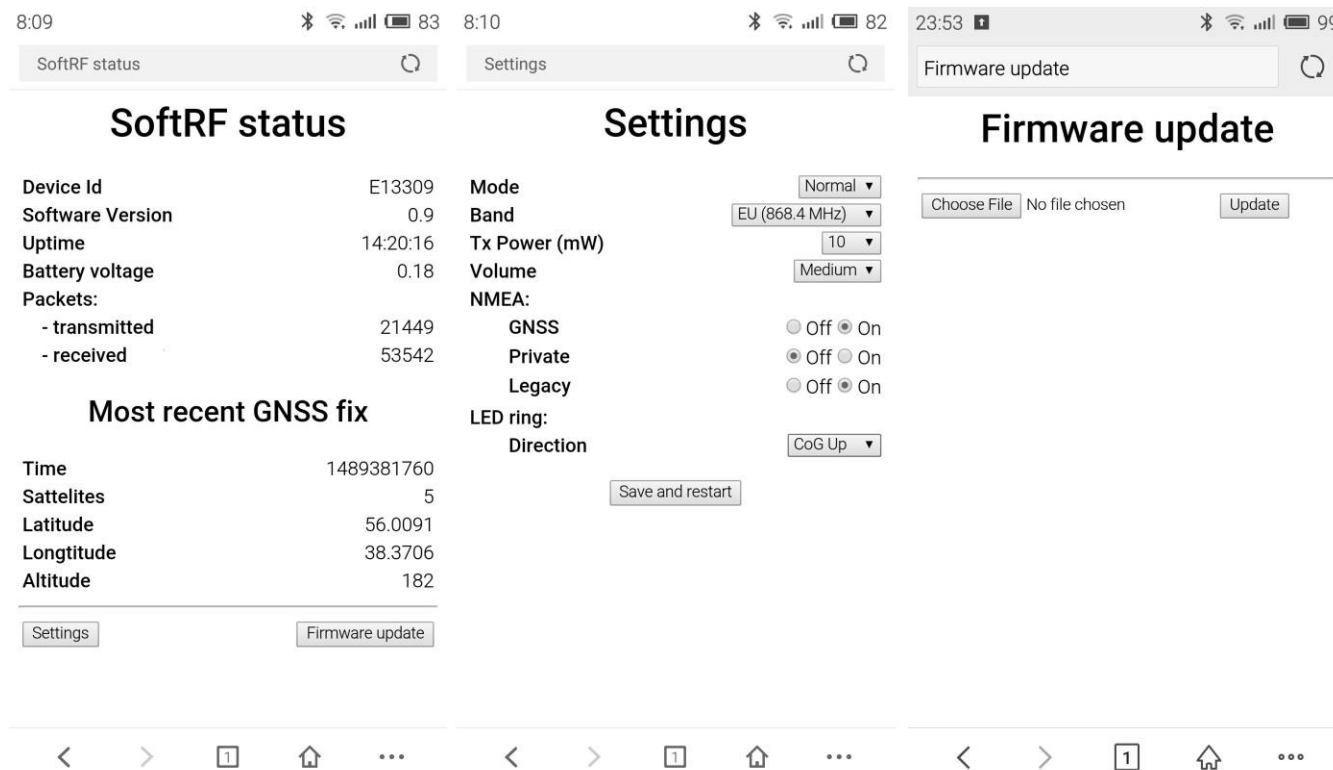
8:09 83

SoftRF status

SoftRF status

| | |
|---|---|
| Device Id | E13309 |
| Software Version | 0.9 |
| Uptime | 14:20:16 |
| Battery voltage | 0.18 |
| Packets: | |
| - transmitted | 21449 |
| - received | 53542 |

Most recent GNSS fix

| | |
|---|---|
| Time | 1489381760 |
| Sattelites | 5 |
| Latitude | 56.0091 |
| Longtitude | 38.3706 |
| Altitude | 182 |

Settings Firmware update

1

8:10 82

Settings

Settings

| | |
|---|---|
| Mode | Normal |
| Band | EU (868.4 MHz) |
| Tx Power (mW) | 10 |
| Volume | Medium |
| NMEA: | |
| GNSS | Off On |
| Private | Off On |
| Legacy | Off On |
| LED ring: | |
| Direction | CoG Up |

Save and restart

1

23:53 99

Firmware update

Firmware update

Choose File No file chosen Update

1

ooo